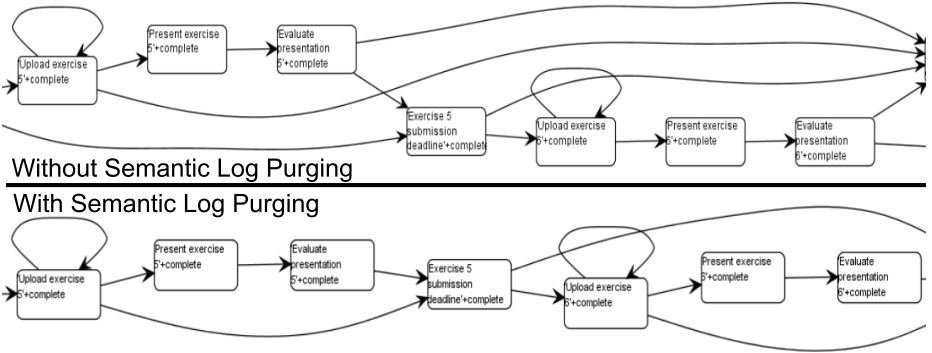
Upload exercise 5'+complete

Present exercise 5'+complete

Evaluate presentation 5'+complete

Exercise 5 submission deadline'+complete

Upload exercise 6'+complete

Present exercise 6'+complete

Evaluate presentation 6'+complete

Without Semantic Log Purging

With Semantic Log Purging

Upload exercise 5'+complete

Present exercise 5'+complete

Evaluate presentation 5'+complete

Exercise 5 submission deadline'+complete

Upload exercise 6'+complete

Present exercise 6'+complete

Evaluate presentation 6'+complete